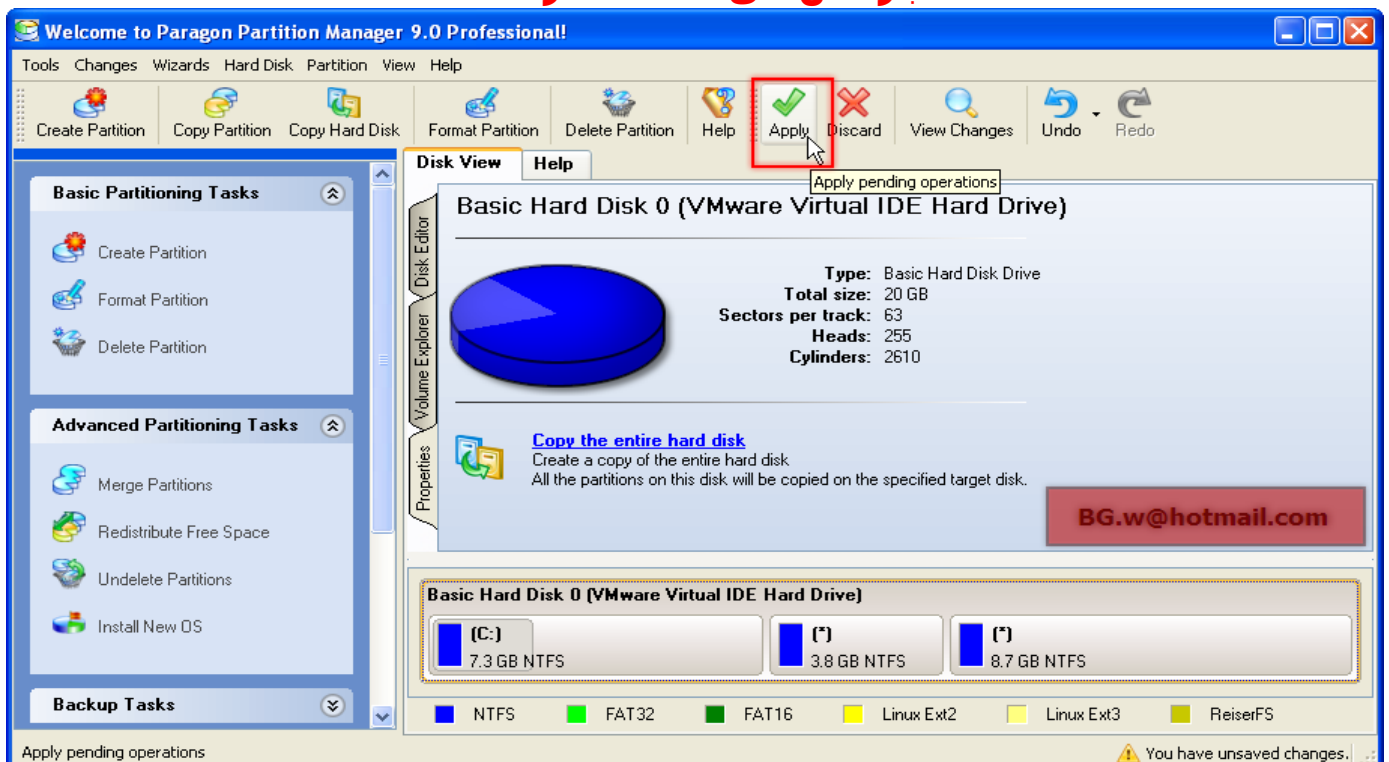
Welcome to Paragon Partition Manager 9.0 Professional!

Tools Changes Wizards Hard Disk Partition View Help

Create Partition Copy Partition Copy Hard Disk Format Partition Delete Partition Help Apply Discard View Changes Undo Redo

Apply pending operations

Basic Partitioning Tasks

Create Partition
Format Partition
Delete Partition

Advanced Partitioning Tasks

Merge Partitions
Redistribute Free Space
Undelete Partitions
Install New OS

Backup Tasks

Disk View Help

Disk Editor Volume Explorer Properties

Basic Hard Disk 0 (VMware Virtual IDE Hard Drive)

Type: Basic Hard Disk Drive
Total size: 20 GB
Sectors per track: 63
Heads: 255
Cylinders: 2610

Copy the entire hard disk
Create a copy of the entire hard disk
All the partitions on this disk will be copied on the specified target disk.

BG.w@hotmail.com

Basic Hard Disk 0 (VMware Virtual IDE Hard Drive)

(C:) 7.3 GB NTFS
(*) 3.8 GB NTFS
(*) 8.7 GB NTFS

NTFS FAT32 FAT16 Linux Ext2 Linux Ext3 ReiserFS

Apply pending operations

You have unsaved changes.